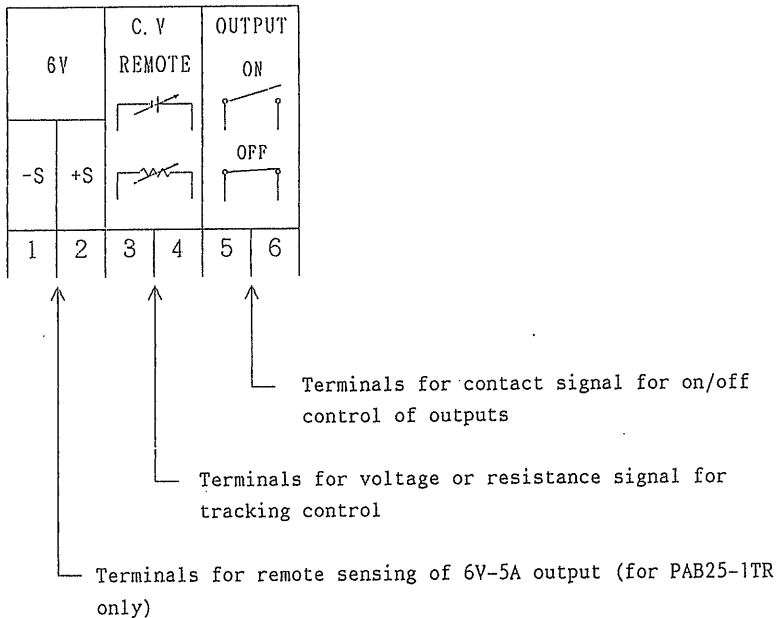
| 6V | | C. V REMOTE | | OUTPUT ON OFF | |
|---|---|---|---|---|---|
| -S | +S | | | | |
| 1 | 2 | 3 | 4 | 5 | 6 |

Terminals for contact signal for on/off control of outputs

Terminals for voltage or resistance signal for tracking control

Terminals for remote sensing of 6V-5A output (for PAB25-1TR only)